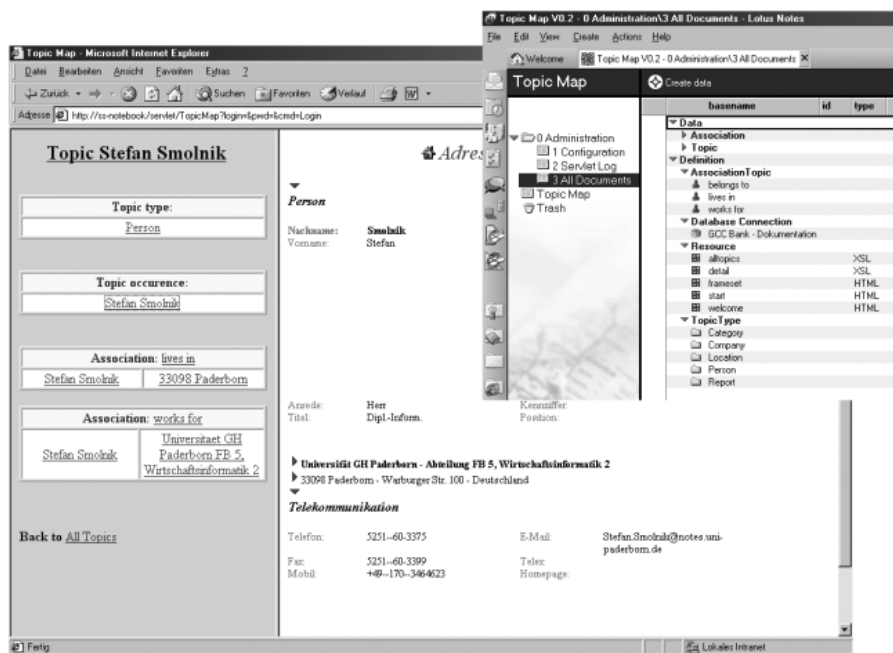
Topic Map - Microsoft Internet Explorer

Datei Bearbeiten Ansicht Favoriten Extras ?

Zurück Suchen Favoriten Verlauf

Adresse http://ss-notebook/servlet/TopicMap?login=&pwd=&cmd=Login

Topic Stefan Smolnik

| Topic type: |
|---|
| Person |

| Topic occurence: |
|---|
| Stefan Smolnik |

| Association: lives in | |
|---|---|
| Stefan Smolnik | 33098 Paderborn |

| Association: works for | |
|---|---|
| Stefan Smolnik | Universitaet GH Paderborn FB 5, Wirtschaftsinformatik 2 |

Back to All Topics

Adres

Person

Nachname: Smolnik
Vorname: Stefan

Anrede: Herr
Titel: Dipl.-Inform.

Kennziffer:
Position:

Universität GH Paderborn - Abteilung FB 5, Wirtschaftsinformatik 2

33098 Paderborn - Warburger Str. 100 - Deutschland

Telekommunikation

Telefon: 5251--60-3375
Fax: 5251--60-3399
Mobil: +49--170--3464623

E-Mail: Stefan.Smolnik@notes.uni-paderborn.de
Telex:
Homepage:

Fertig

Lokales Intranet

Topic Map V0.2 - 0 Administration\3 All Documents - Lotus Notes

File Edit View Create Actions Help

Welcome | Topic Map V0.2 - 0 Administration\3 All Documents

Topic Map

Create data

0 Administration
1 Configuration
2 Servlet Log
3 All Documents
Topic Map
Trash

| basename | id | type |
|---|---|---|
| Data | | |
| Association | | |
| Topic | | |
| Definition | | |
| AssociationTopic | | |
| belongs to | | |
| lives in | | |
| works for | | |
| Database Connection | | |
| GCC Bank - Dokumentation | | |
| Resource | | |
| alltopics | | XSL |
| detail | | XSL |
| frameset | | HTML |
| start | | HTML |
| welcome | | HTML |
| TopicType | | |
| Category | | |
| Company | | |
| Location | | |
| Person | | |
| Report | | |